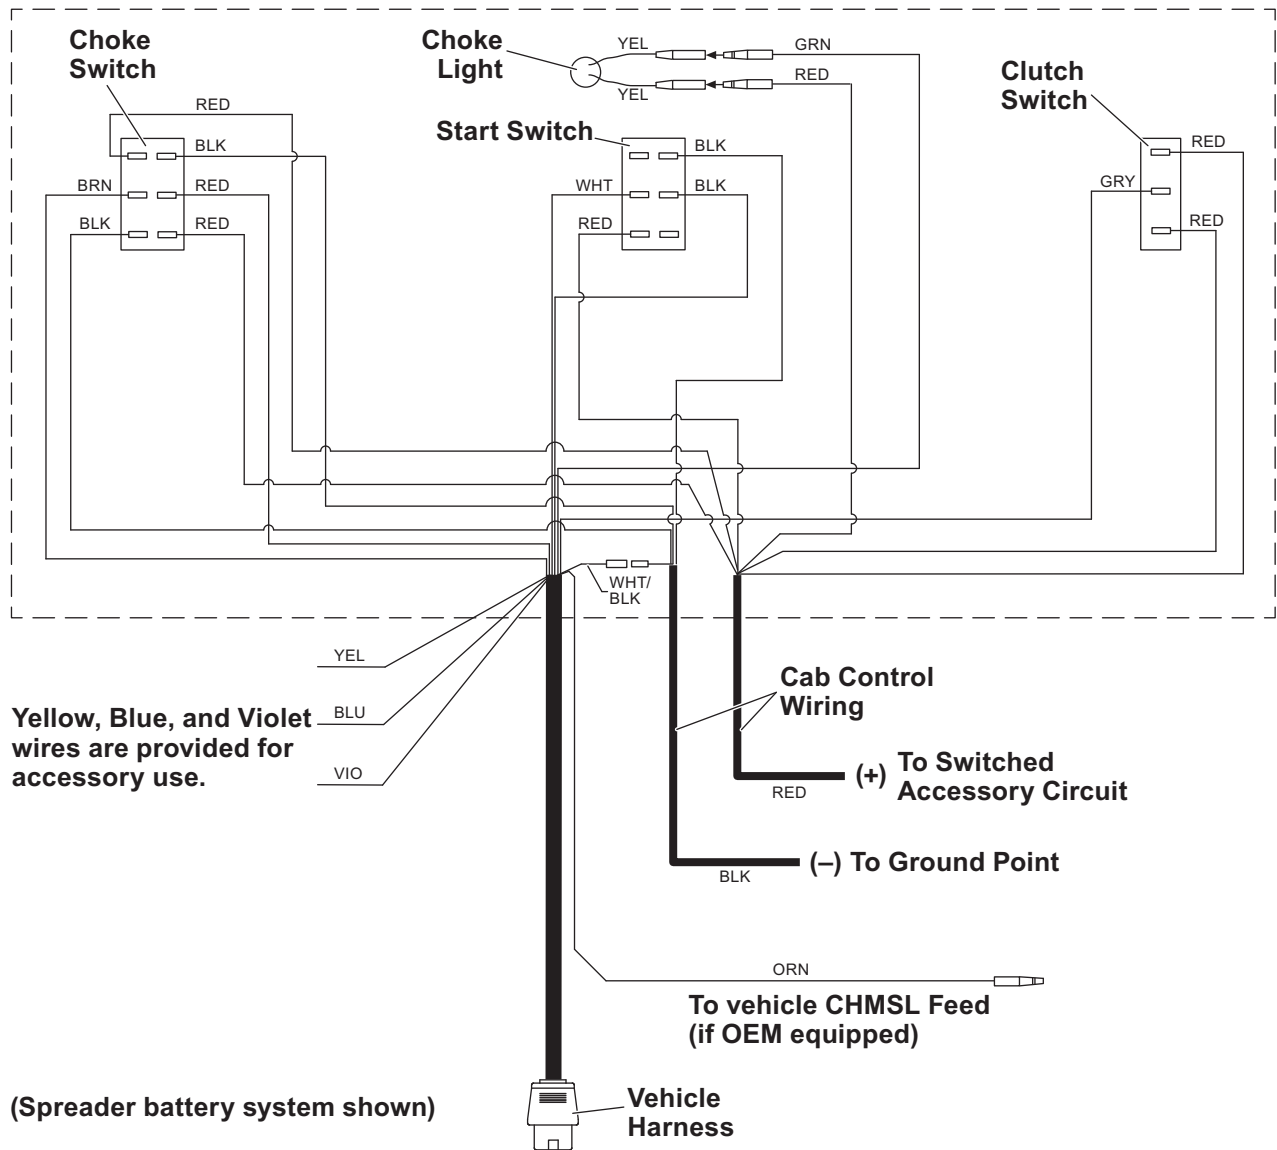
Choke Switch

RED

BLK

BRN

RED

BLK

RED

Choke Light

YEL

YEL

GRN

RED

Start Switch

BLK

WHT

BLK

RED

Clutch Switch

RED

GRY

RED

WHT/ BLK

YEL

BLU

VIO

Yellow, Blue, and Violet wires are provided for accessory use.

Cab Control Wiring

(+) To Switched Accessory Circuit

RED

(–) To Ground Point

BLK

ORN

To vehicle CHMSL Feed (if OEM equipped)

(Spreader battery system shown)

Vehicle Harness